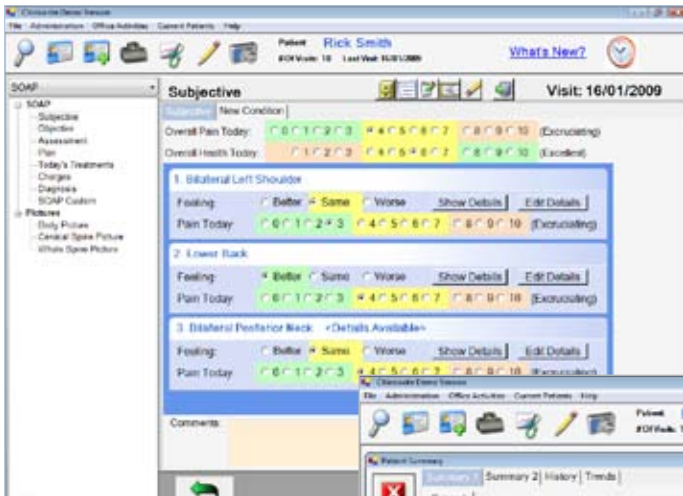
Chirosuite Demo Session

File Administration Office Activities Current Patients Help

Patient Rick Smith
#Of Visits: 10 Last Visit: 16/01/2009

What's New?

SOAP

SOAP
Subjective
Objective
Assessment
Plan
Today's Treatments
Charges
Diagnosis
SOAP Custom
Pictures
Body Picture
Cervical Spine Picture
Whole Spine Picture

Subjective

Visit: 16/01/2009

Subjective New Condition

Overall Pain Today: 0 1 2 3 4 5 6 7 8 9 10 (Excruciating)

Overall Health Today: 1 2 3 4 5 6 7 8 9 10 (Excellent)

1. Bilateral Left Shoulder

Feeling: Better Same Worse Show Details Edit Details

Pain Today: 0 1 2 3 4 5 6 7 8 9 10 (Excruciating)

2. Lower Back

Feeling: Better Same Worse Show Details Edit Details

Pain Today: 0 1 2 3 4 5 6 7 8 9 10 (Excruciating)

3. Bilateral Posterior Neck <Details Available>

Feeling: Better Same Worse Show Details Edit Details

Pain Today: 0 1 2 3 4 5 6 7 8 9 10 (Excruciating)

Comments

Chirosuite Demo Session

File Administration Office Activities Current Patients Help

Patient
#Of Visits: 1

Patient Summary

Summary 1 Summary 2 History Trends

General